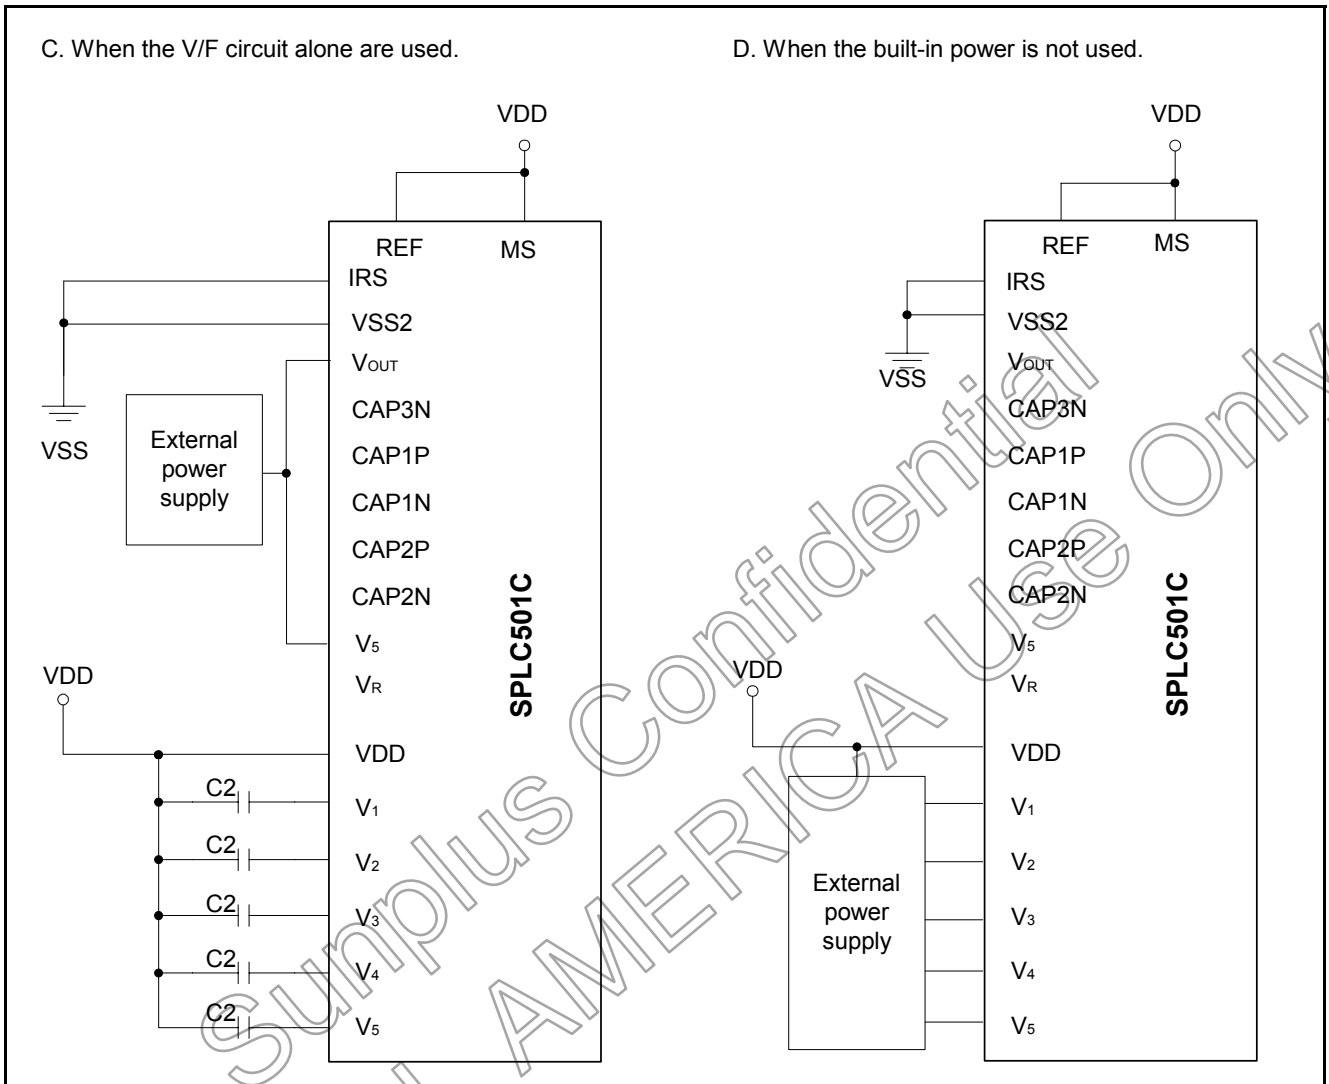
C. When the V/F circuit alone are used.

VDD

REF MS

IRS

VSS2

$V_{OUT}$

CAP3N

CAP1P

CAP1N

CAP2P

CAP2N

$V_5$

$V_R$

VDD

$V_1$

$V_2$

$V_3$

$V_4$

$V_5$

SPLC501C

VSS

External power supply

VDD

C2

C2

C2

C2

C2

D. When the built-in power is not used.

VDD

REF MS

IRS

VSS2

VSS

$V_{OUT}$

CAP3N

CAP1P

CAP1N

CAP2P

CAP2N

$V_5$

$V_R$

VDD

VDD

$V_1$

$V_2$

$V_3$

$V_4$

$V_5$

SPLC501C

External power supply

Sunplus Confidential

AMERICA Use Only